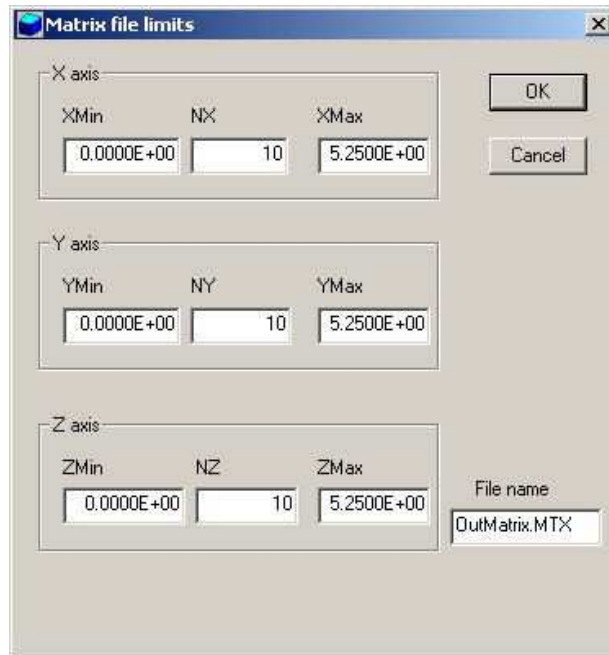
Matrix file limits

X

X axis

XMin NX XMax

0.0000E+00 10 5.2500E+00

OK

Cancel

Y axis

YMin NY YMax

0.0000E+00 10 5.2500E+00

Z axis

ZMin NZ ZMax

0.0000E+00 10 5.2500E+00

File name

OutMatrix.MTX